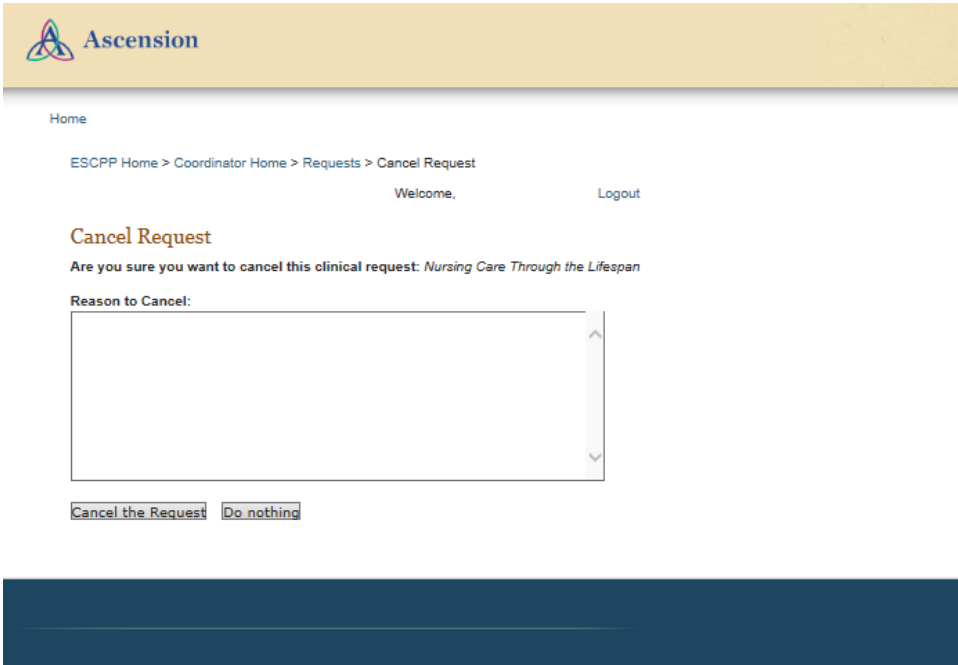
Ascension

Home

ESCPP Home > Coordinator Home > Requests > Cancel Request

Welcome, Logout

Cancel Request

**Are you sure you want to cancel this clinical request:** *Nursing Care Through the Lifespan*

**Reason to Cancel:**

Cancel the Request Do nothing